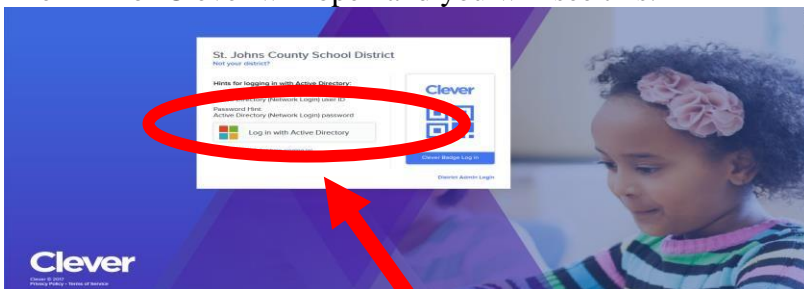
St. Johns County School District
Not your district?

Hints for logging in with Active Directory:
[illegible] Directory (Network Login) user ID
Password Hint:
Active Directory (Network Login) password

Log in with Active Directory

Clever

Clever Badge Log In

District Admin Login

Clever

Clever © 2017
Privacy Policy · Terms of Service